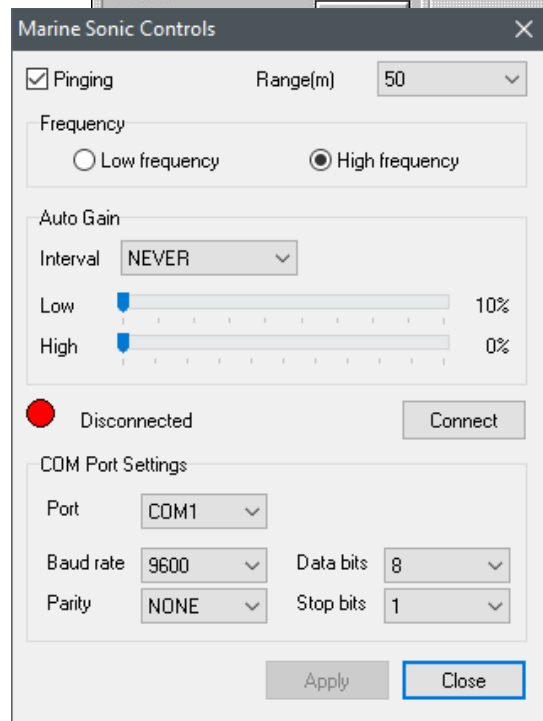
Marine Sonic Controls ×

Pinging Range(m) 50

Frequency
Low frequency High frequency

Auto Gain
Interval NEVER

Low 10%

High 0%

Disconnected Connect

COM Port Settings

Port COM1

Baud rate 9600 Data bits 8

Parity NONE Stop bits 1

Apply Close